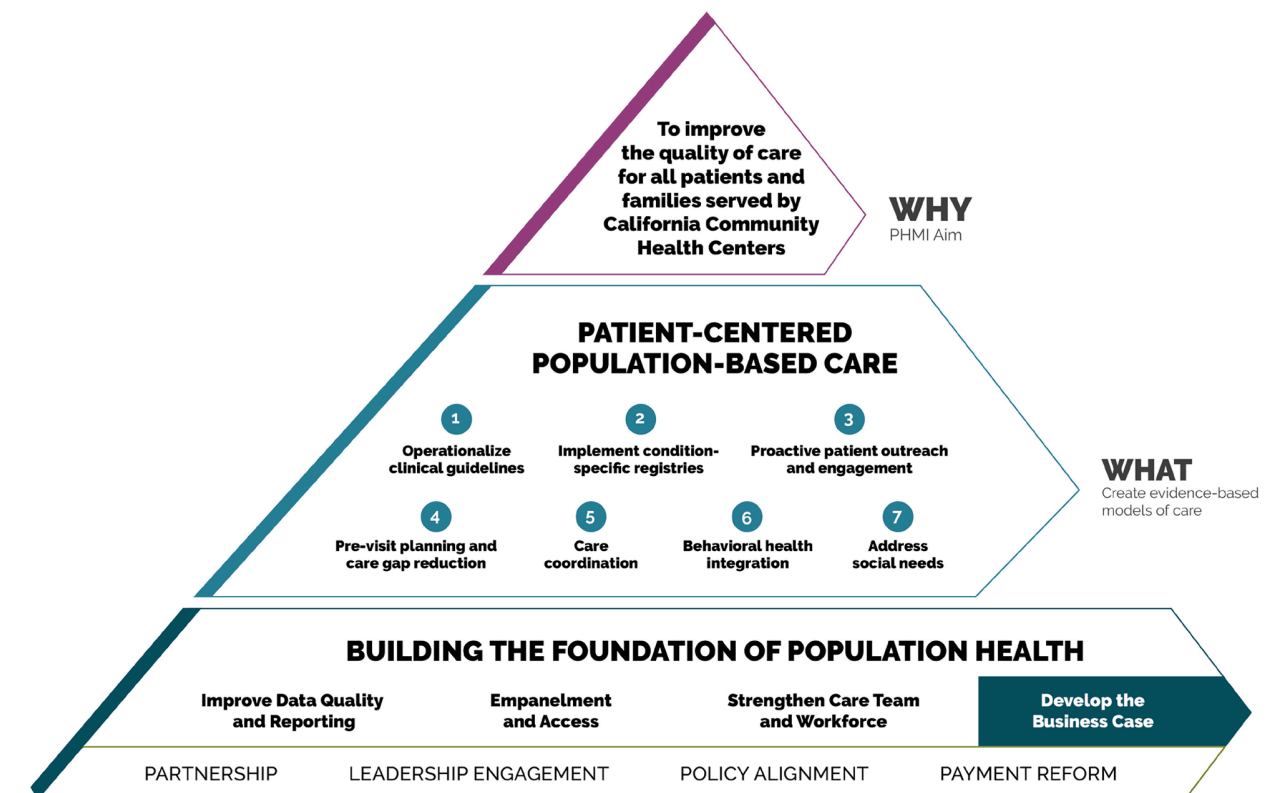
To improve the quality of care for all patients and families served by California Community Health Centers

WHY
PHMI Aim

PATIENT-CENTERED POPULATION-BASED CARE

1
Operationalize clinical guidelines

2
Implement condition-specific registries

3
Proactive patient outreach and engagement

4
Pre-visit planning and care gap reduction

5
Care coordination

6
Behavioral health integration

7
Address social needs

WHAT
Create evidence-based models of care

BUILDING THE FOUNDATION OF POPULATION HEALTH

Improve Data Quality and Reporting

Empanelment and Access

Strengthen Care Team and Workforce

Develop the Business Case

PARTNERSHIP LEADERSHIP ENGAGEMENT POLICY ALIGNMENT PAYMENT REFORM